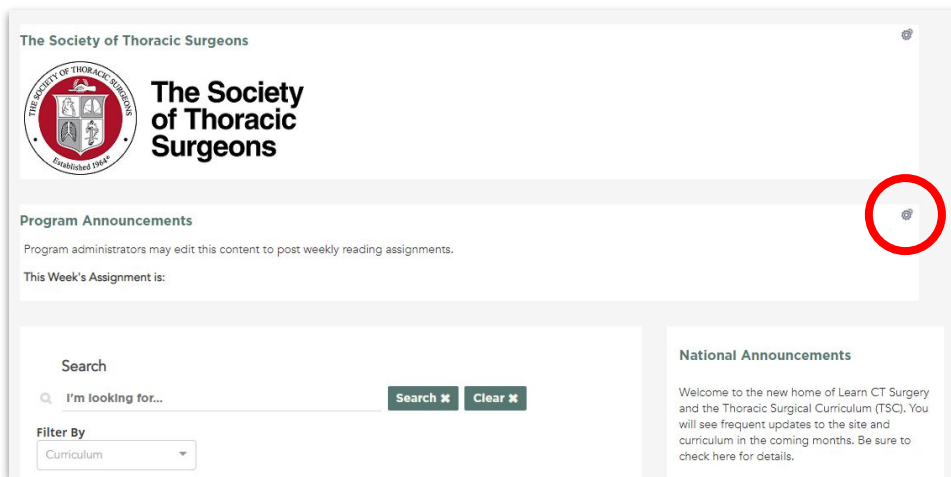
The Society of Thoracic Surgeons

THE SOCIETY OF THORACIC SURGEONS
Established 1964

The Society of Thoracic Surgeons

Program Announcements

Program administrators may edit this content to post weekly reading assignments.

This Week's Assignment is:

Search

I'm looking for...

Search ✖

Clear ✖

Filter By

Curriculum

National Announcements

Welcome to the new home of Learn CT Surgery and the Thoracic Surgical Curriculum (TSC). You will see frequent updates to the site and curriculum in the coming months. Be sure to check here for details.